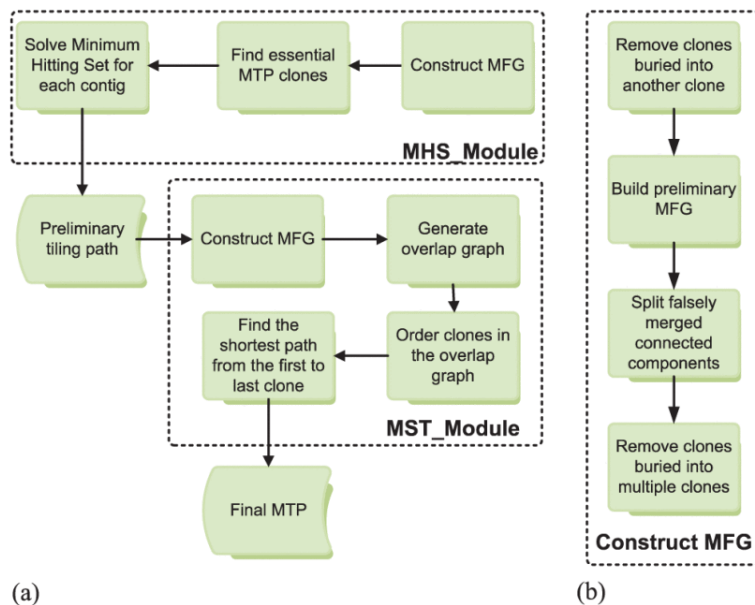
Solve Minimum Hitting Set for each contig

Find essential MTP clones

Construct MFG

MHS_Module

Preliminary tiling path

Construct MFG

Generate overlap graph

Find the shortest path from the first to last clone

Order clones in the overlap graph

MST_Module

Final MTP

(a)

Remove clones buried into another clone

Build preliminary MFG

Split falsely merged connected components

Remove clones buried into multiple clones

Construct MFG

(b)